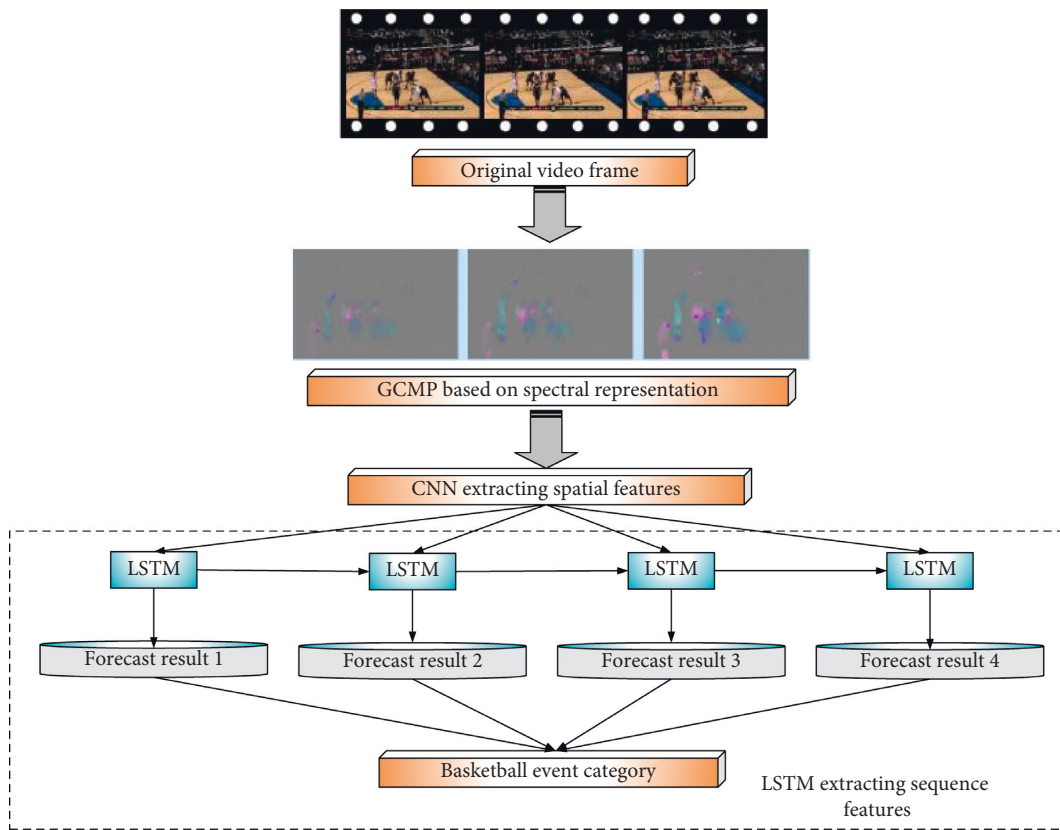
Original video frame

GCMP based on spectral representation

CNN extracting spatial features

LSTM

LSTM

LSTM

LSTM

Forecast result 1

Forecast result 2

Forecast result 3

Forecast result 4

Basketball event category

LSTM extracting sequence features